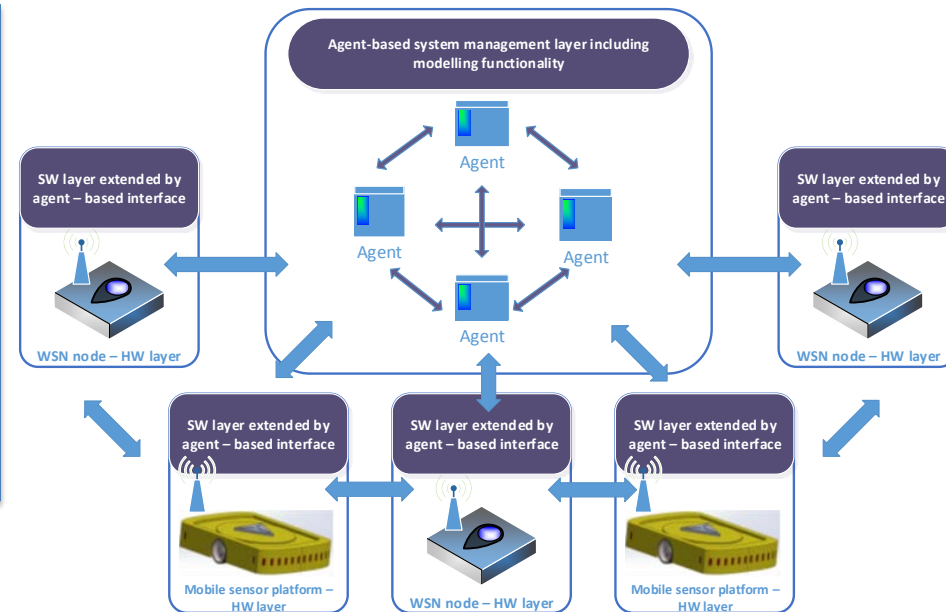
Agent-based system management layer including modelling functionality

Agent

Agent

Agent

Agent

SW layer extended by agent – based interface

WSN node – HW layer

SW layer extended by agent – based interface

WSN node – HW layer

SW layer extended by agent – based interface

Mobile sensor platform – HW layer

SW layer extended by agent – based interface

WSN node – HW layer

SW layer extended by agent – based interface

Mobile sensor platform – HW layer